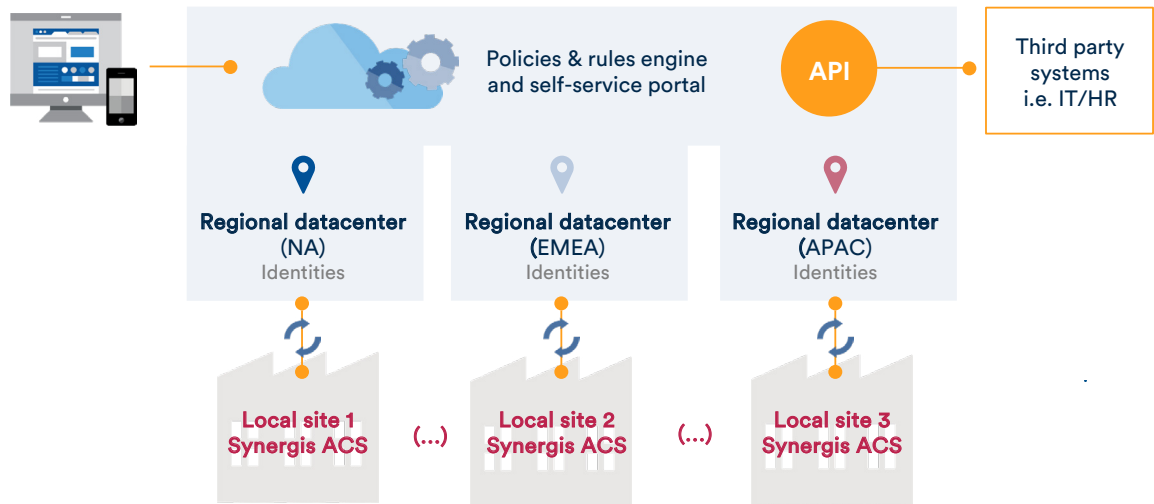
Policies & rules engine and self-service portal

API

Third party systems i.e. IT/HR

Regional datacenter (NA) Identities

Regional datacenter (EMEA) Identities

Regional datacenter (APAC) Identities

Local site 1 Synergis ACS

(...)

Local site 2 Synergis ACS

(...)

Local site 3 Synergis ACS